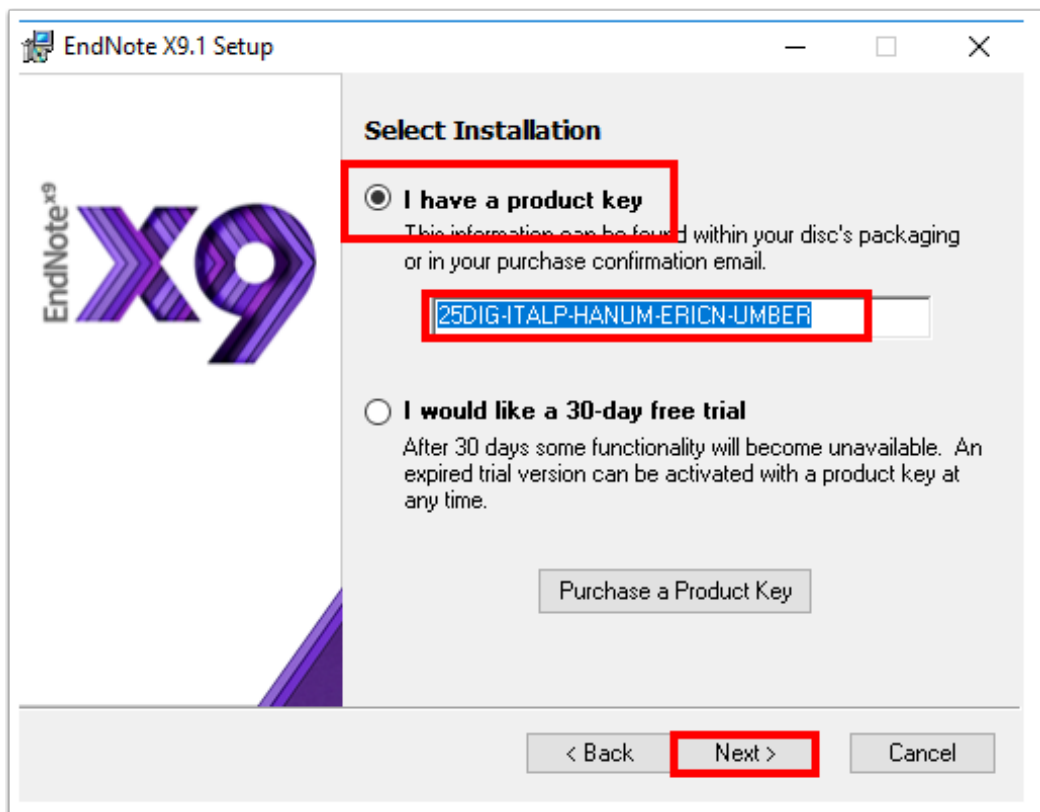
EndNote X9.1 Setup

EndNote X9

X9

Select Installation

I have a product key

This information can be found within your disc's packaging or in your purchase confirmation email.

25DIG-ITALP-HANUM-ERICN-UMBER

I would like a 30-day free trial

After 30 days some functionality will become unavailable. An expired trial version can be activated with a product key at any time.

Purchase a Product Key

< Back

Next >

Cancel